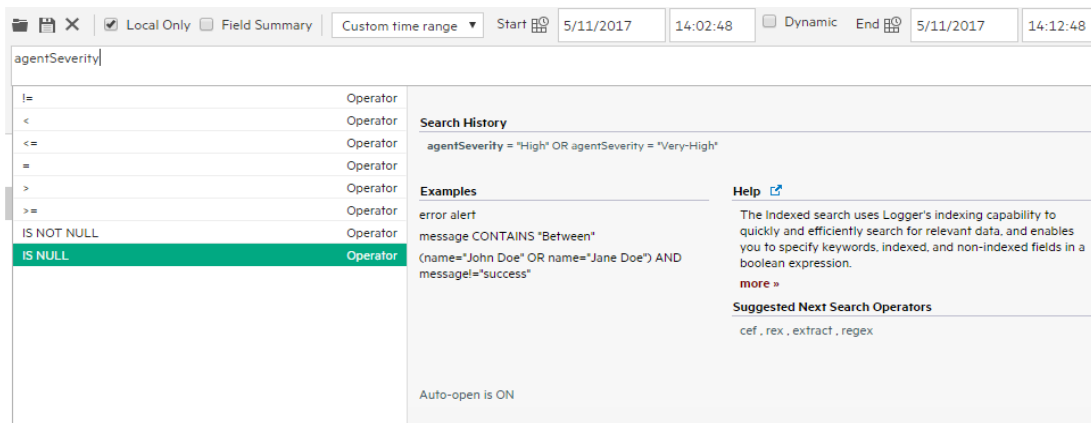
Local Only Field Summary Custom time range ▼ Start 5/11/2017 14:02:48 Dynamic End 5/11/2017 14:12:48

agentSeverity

| | |
|---|---|
| != | Operator |
| < | Operator |
| <= | Operator |
| = | Operator |
| > | Operator |
| >= | Operator |
| IS NOT NULL | Operator |
| IS NULL | Operator |

Search History

agentSeverity = "High" OR agentSeverity = "Very-High"

Examples

error alert

message CONTAINS "Between"

(name="John Doe" OR name="Jane Doe") AND message!="success"

Help

The Indexed search uses Logger's indexing capability to quickly and efficiently search for relevant data, and enables you to specify keywords, indexed, and non-indexed fields in a boolean expression.

more »

Suggested Next Search Operators

cef , rex , extract , regex

Auto-open is ON